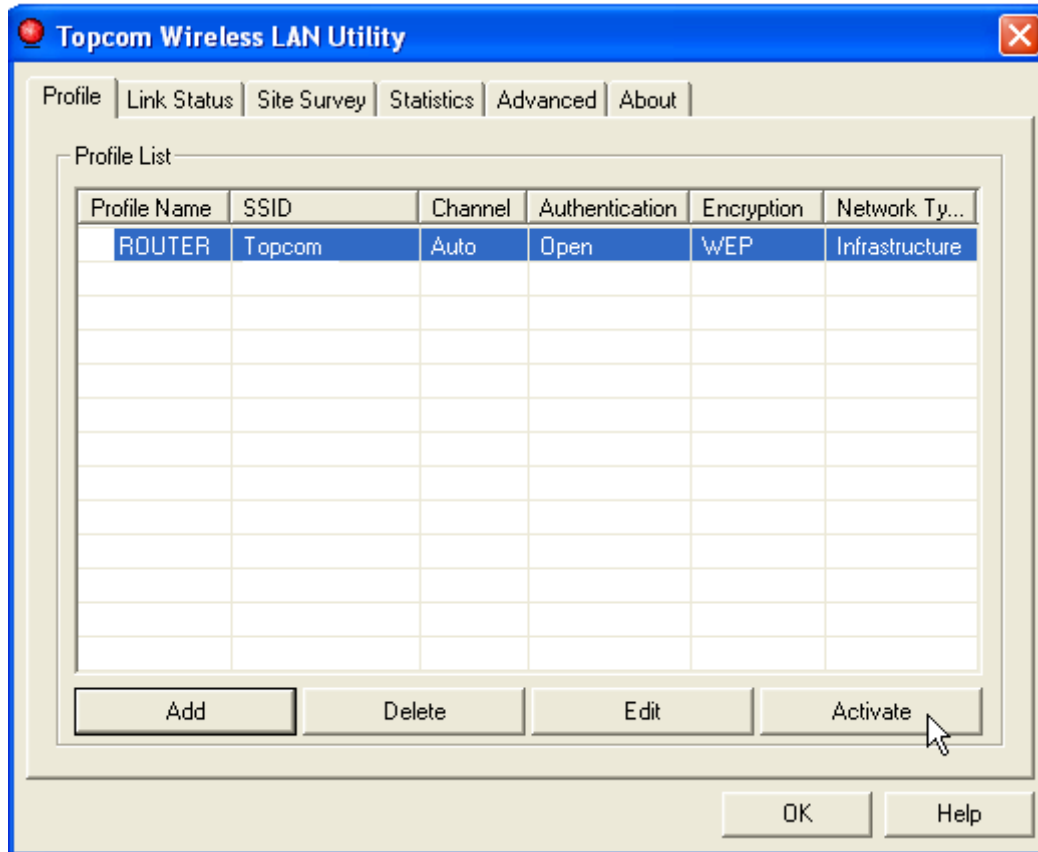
Topcom Wireless LAN Utility

Profile | Link Status | Site Survey | Statistics | Advanced | About

Profile List

| Profile Name | SSID | Channel | Authentication | Encryption | Network Ty... |
|---|---|---|---|---|---|
| ROUTER | Topcom | Auto | Open | WEP | Infrastructure |

Add | Delete | Edit | Activate

OK | Help